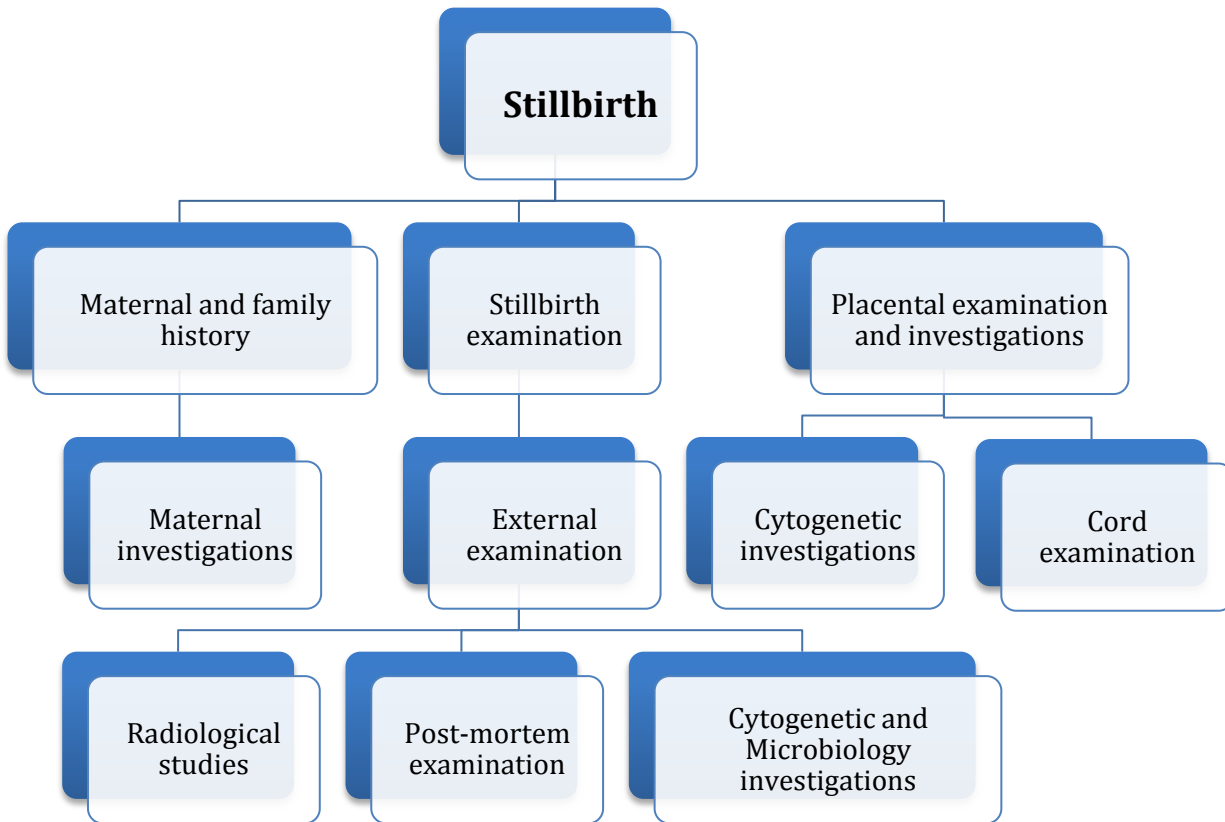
Stillbirth

Maternal and family history

Stillbirth examination

Placental examination and investigations

Maternal investigations

External examination

Cytogenetic investigations

Cord examination

Radiological studies

Post-mortem examination

Cytogenetic and Microbiology investigations